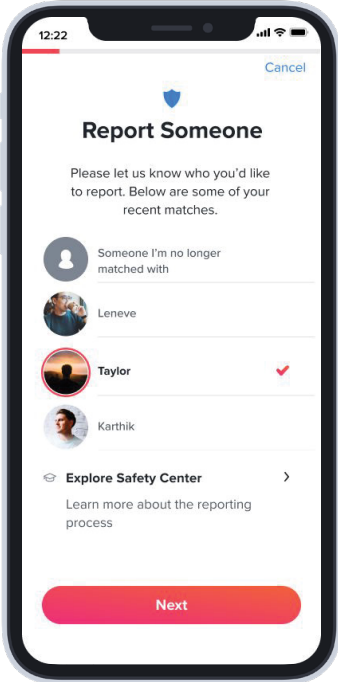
12:22

Cancel

Report Someone

Please let us know who you'd like to report. Below are some of your recent matches.

Someone I'm no longer matched with

Leneve

Taylor

Karthik

Explore Safety Center

Learn more about the reporting process

Next